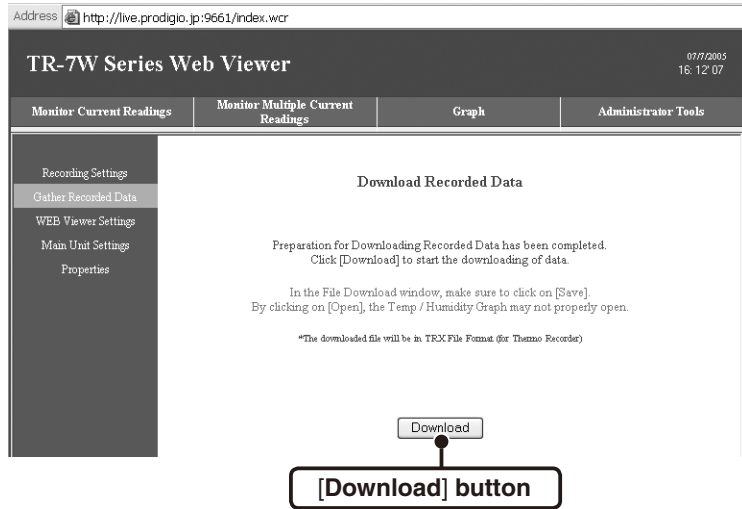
Address http://live.prodigio.jp:9661/index.wcr

TR-7W Series Web Viewer

07/7/2005
16: 12' 07

Monitor Current Readings | Monitor Multiple Current Readings | Graph | Administrator Tools

Recording Settings
Gather Recorded Data
WEB Viewer Settings
Main Unit Settings
Properties

Download Recorded Data

Preparation for Downloading Recorded Data has been completed.
Click [Download] to start the downloading of data.

In the File Download window, make sure to click on [Save].
By clicking on [Open], the Temp / Humidity Graph may not properly open.

*The downloaded file will be in TRX File Format (for Thermo Recorder)

Download

[Download] button